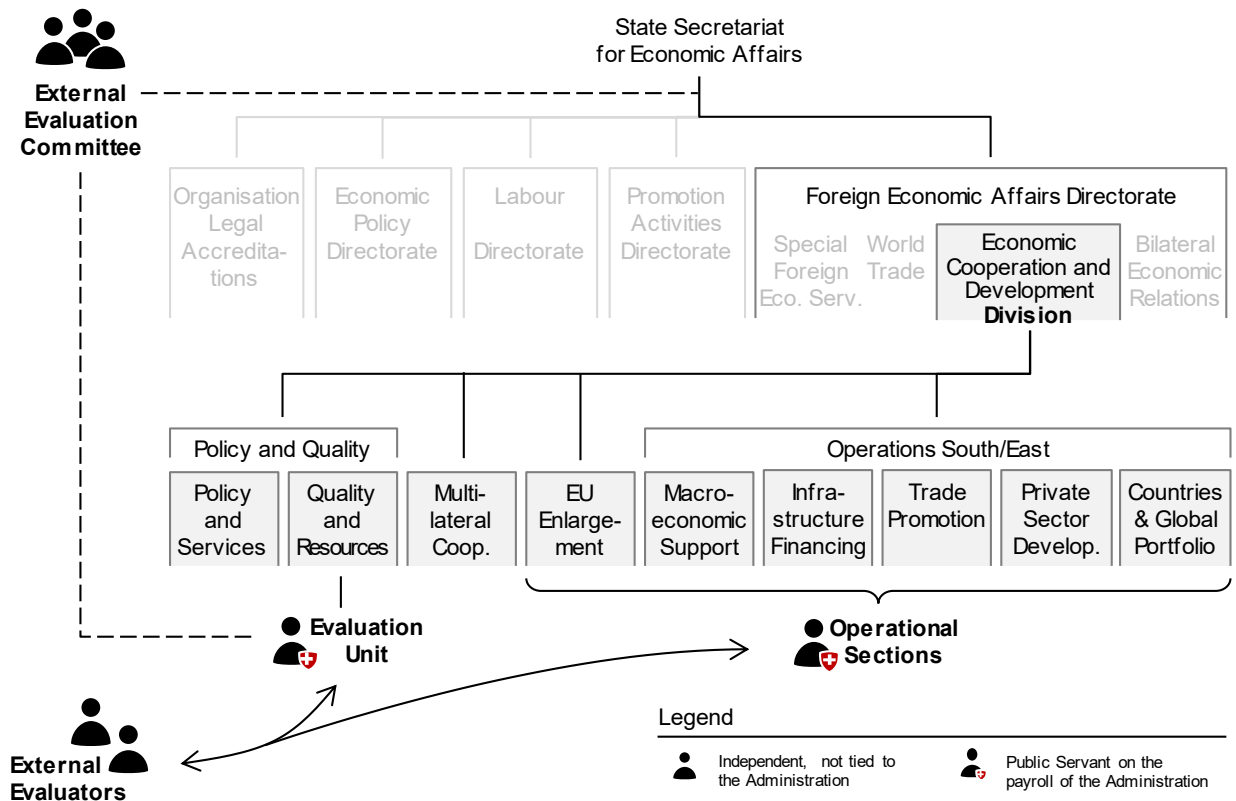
State Secretariat for Economic Affairs

External Evaluation Committee

Organisation Legal Accreditations

Economic Policy Directorate

Labour Directorate

Promotion Activities Directorate

Foreign Economic Affairs Directorate

Special Foreign Eco. Serv.

World Trade

Economic Cooperation and Development Division

Bilateral Economic Relations

Policy and Quality

Policy and Services

Quality and Resources

Multilateral Coop.

EU Enlargement

Operations South/East

Macroeconomic Support

Infrastructure Financing

Trade Promotion

Private Sector Develop.

Countries & Global Portfolio

Evaluation Unit

Operational Sections

External Evaluators

Legend

Independent, not tied to the Administration

Public Servant on the payroll of the Administration